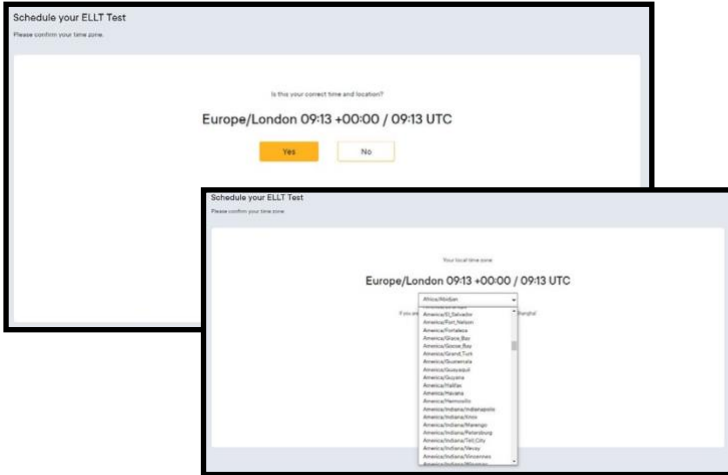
Schedule your ELLT Test

Please confirm your time zone.

Is this your correct time and location?

Europe/London 09:13 +00:00 / 09:13 UTC

Yes

No

Schedule your ELLT Test

Please confirm your time zone.

Your local time zone

Europe/London 09:13 +00:00 / 09:13 UTC

Africa/Abidjan

If you are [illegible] thanks!

America/El_Salvador
America/Fort_Nelson
America/Fortaleza
America/Glace_Bay
America/Goose_Bay
America/Grand_Turk
America/Guatemala
America/Guayaquil
America/Guyana
America/Halifax
America/Havana
America/Hermosillo
America/Indiana/Indianapolis
America/Indiana/Knox
America/Indiana/Marengo
America/Indiana/Petersburg
America/Indiana/Tell_City
America/Indiana/Vevay
America/Indiana/Vincennes
America/Indiana/Winamac